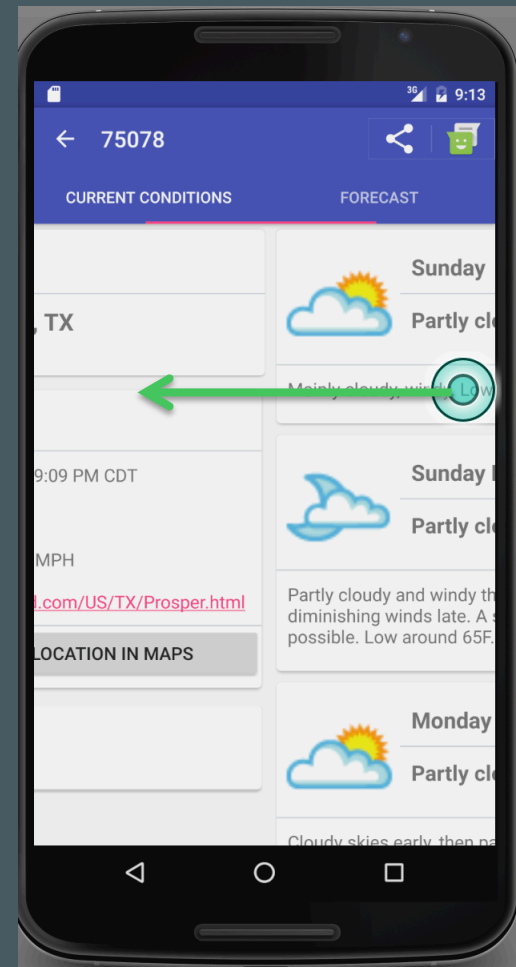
3G 9:13

75078

CURRENT CONDITIONS

FORECAST

, TX

9:09 PM CDT

MPH

l.com/US/TX/Prosper.html

LOCATION IN MAPS

Sunday

Partly cl

Mainly cloudy, windy. Low

Sunday

Partly cl

Partly cloudy and windy th diminishing winds late. A s possible. Low around 65F.

Monday

Partly cl

Cloudy skies early, then pa